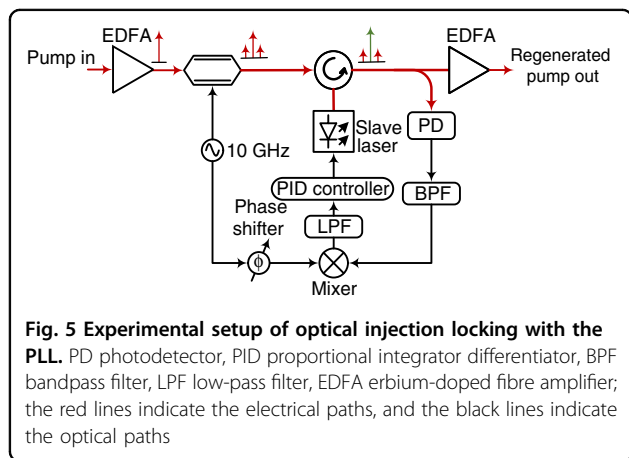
EDFA

Pump in

EDFA

Regenerated pump out

Slave laser

PD

10 GHz

PID controller

BPF

Phase shifter

LPF

$\phi$

Mixer

**Fig. 5 Experimental setup of optical injection locking with the PLL.** PD photodetector, PID proportional integrator differentiator, BPF bandpass filter, LPF low-pass filter, EDFA erbium-doped fibre amplifier; the red lines indicate the electrical paths, and the black lines indicate the optical paths